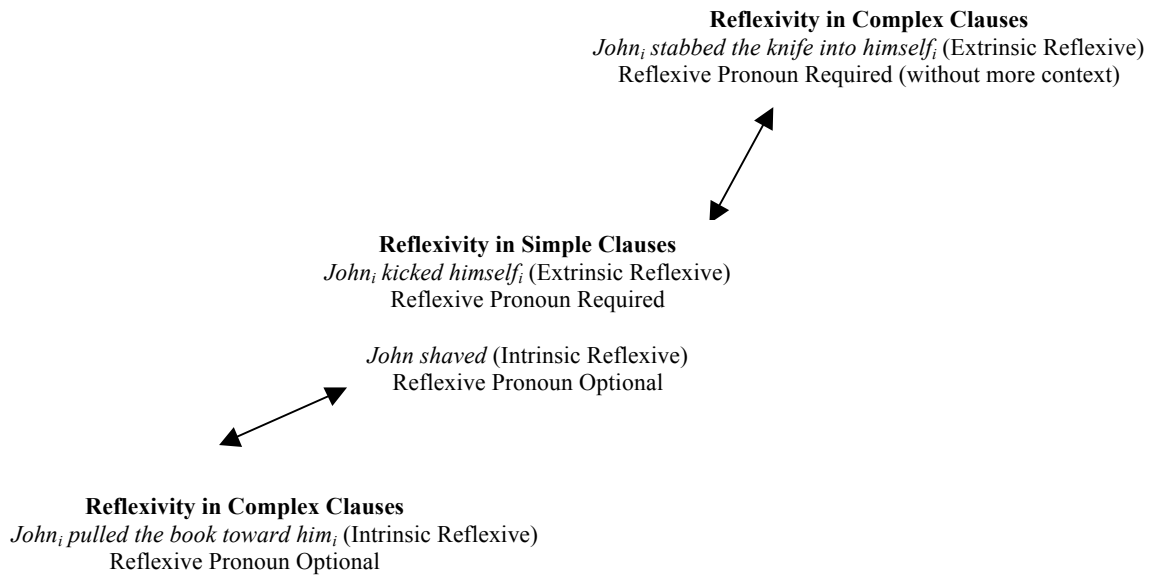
**Reflexivity in Complex Clauses**
*John$_i$ stabbed the knife into himself$_i$* (Extrinsic Reflexive)
Reflexive Pronoun Required (without more context)

**Reflexivity in Simple Clauses**
*John$_i$ kicked himself$_i$* (Extrinsic Reflexive)
Reflexive Pronoun Required

*John shaved* (Intrinsic Reflexive)
Reflexive Pronoun Optional

**Reflexivity in Complex Clauses**
*John$_i$ pulled the book toward him$_i$* (Intrinsic Reflexive)
Reflexive Pronoun Optional